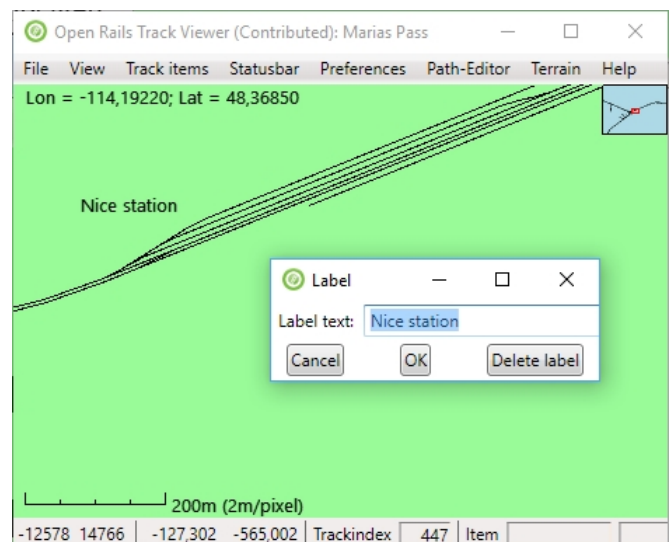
Open Rails Track Viewer (Contributed): Marias Pass

File View Track items Statusbar Preferences Path-Editor Terrain Help

Lon = -114,19220; Lat = 48,36850

Nice station

Label

Label text: Nice station

Cancel OK Delete label

200m (2m/pixel)

-12578 14766 | -127,302 -565,002 | Trackindex 447 | Item